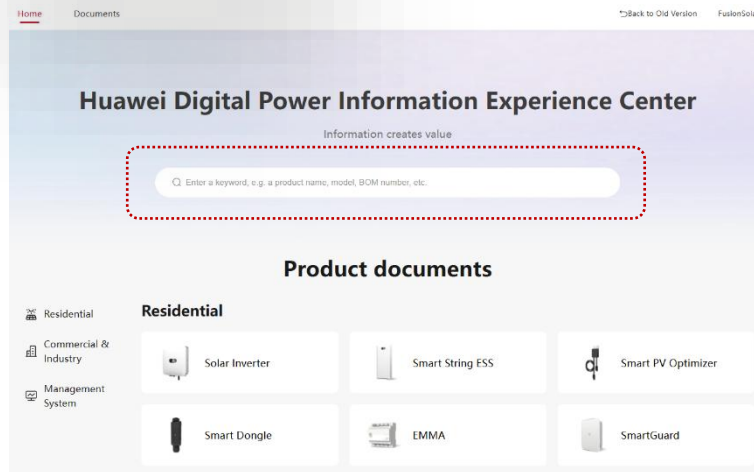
Home Documents

Back to Old Version FusionSol

Huawei Digital Power Information Experience Center

Information creates value

Enter a keyword, e.g. a product name, model, BOM number, etc.

Product documents

Residential

Commercial & Industry

Management System

Residential

Solar Inverter

Smart String ESS

Smart PV Optimizer

Smart Dongle

EMMA

SmartGuard